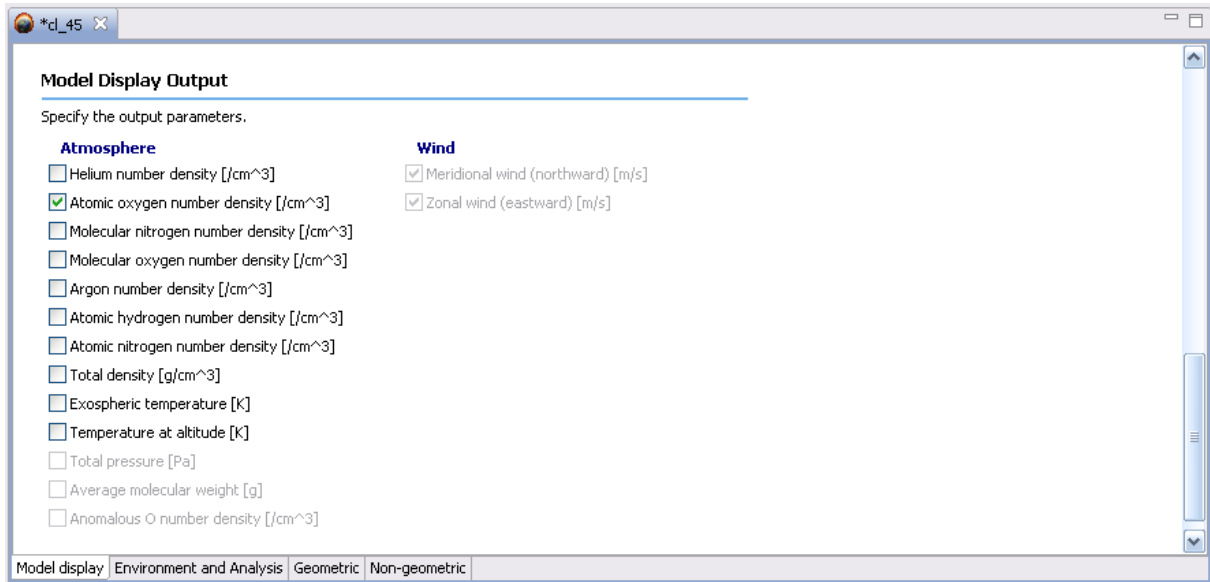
*cl_45

Model Display Output

Specify the output parameters.

Atmosphere

Helium number density [/cm^3]

Atomic oxygen number density [/cm^3]

Molecular nitrogen number density [/cm^3]

Molecular oxygen number density [/cm^3]

Argon number density [/cm^3]

Atomic hydrogen number density [/cm^3]

Atomic nitrogen number density [/cm^3]

Total density [g/cm^3]

Exospheric temperature [K]

Temperature at altitude [K]

Total pressure [Pa]

Average molecular weight [g]

Anomalous O number density [/cm^3]

Wind

Meridional wind (northward) [m/s]

Zonal wind (eastward) [m/s]

Model display | Environment and Analysis | Geometric | Non-geometric